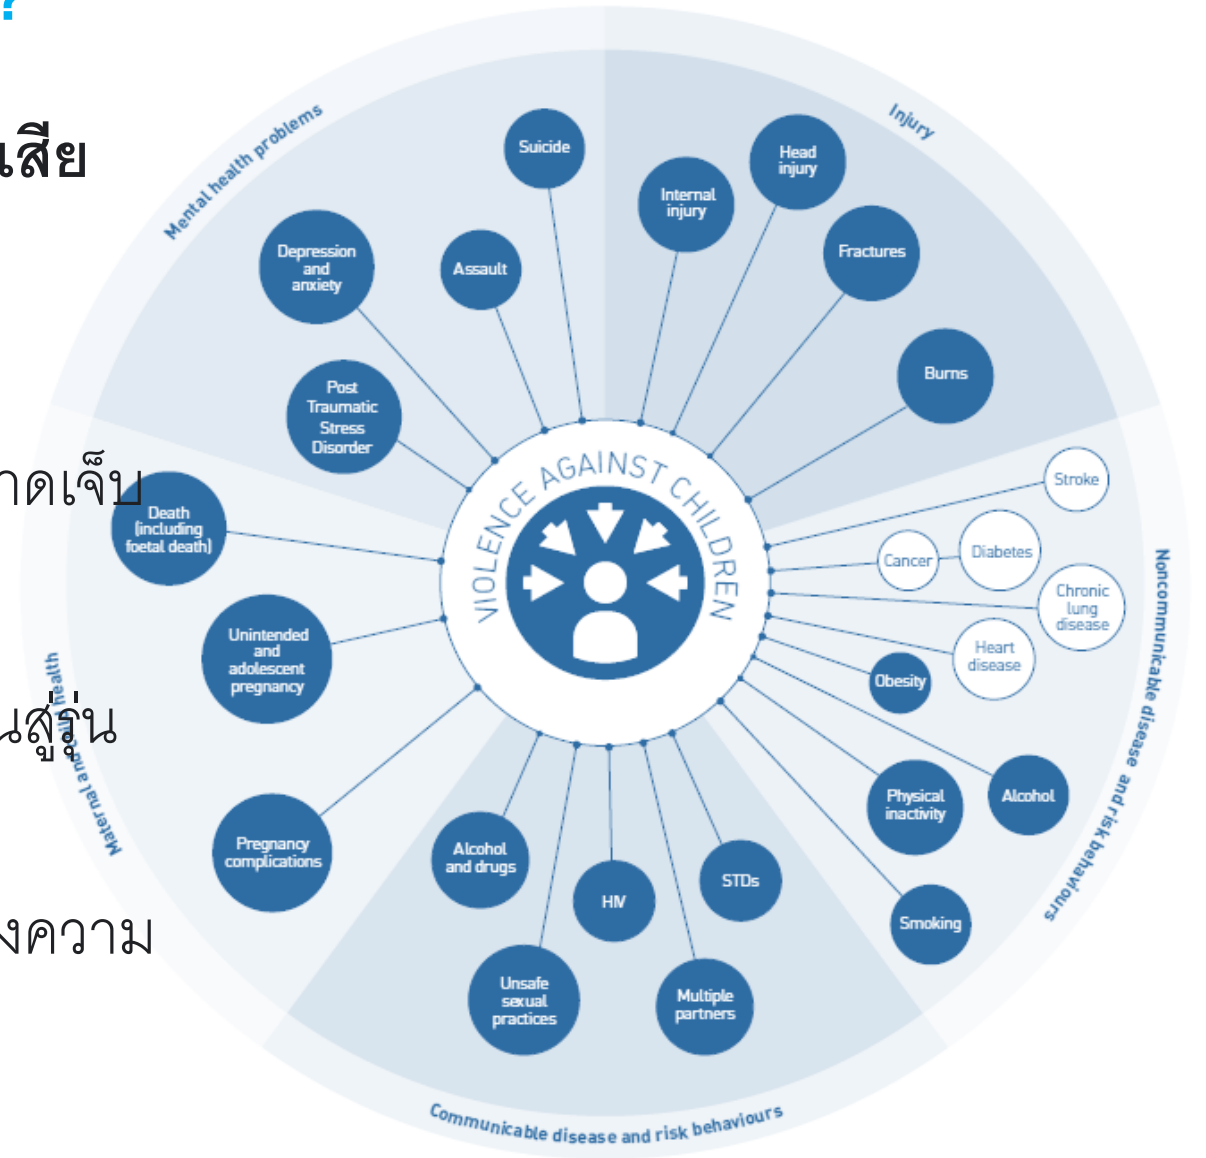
เสีย

าดเจ็บ

นสู่รุ่น

งความ

Mental health problems

Injury

Noncommunicable disease and risk behaviours

Communicable disease and risk behaviours

Maternal and child health

VIOLENCE AGAINST CHILDREN

Suicide

Internal injury

Head injury

Fractures

Burns

Depression and anxiety

Assault

Post Traumatic Stress Disorder

Death (including foetal death)

Unintended and adolescent pregnancy

Pregnancy complications

Alcohol and drugs

HIV

STDs

Unsafe sexual practices

Multiple partners

Stroke

Cancer

Diabetes

Chronic lung disease

Heart disease

Obesity

Physical inactivity

Alcohol

Smoking